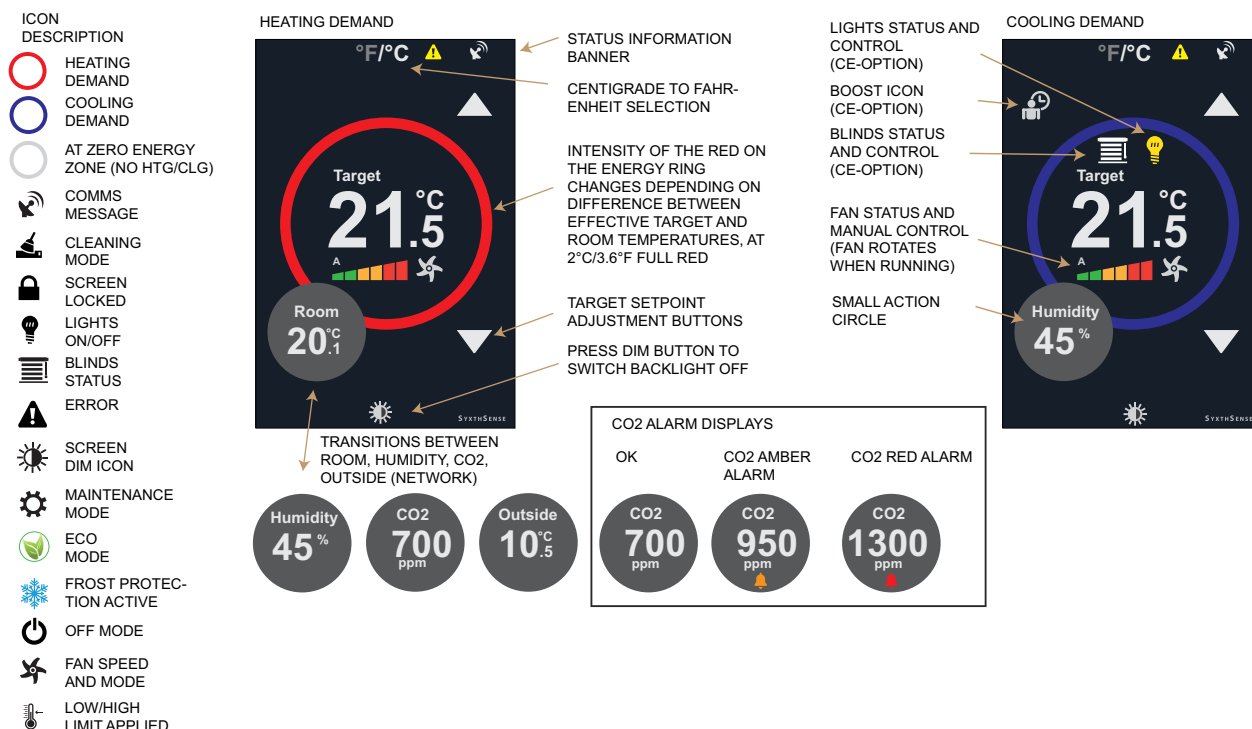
ICON DESCRIPTION
HEATING DEMAND
COOLING DEMAND
AT ZERO ENERGY ZONE (NO HTG/CLG)
COMMS MESSAGE
CLEANING MODE
SCREEN LOCKED
LIGHTS ON/OFF
BLINDS STATUS
ERROR
SCREEN DIM ICON
MAINTENANCE MODE
ECO MODE
FROST PROTECTION ACTIVE
OFF MODE
FAN SPEED AND MODE
LOW/HIGH LIMIT APPLIED

HEATING DEMAND

°F/°C

Target
21.5 °C
A

Room
20.1 °C

SyxthSense

STATUS INFORMATION BANNER

CENTIGRADE TO FAHRENHEIT SELECTION

INTENSITY OF THE RED ON THE ENERGY RING CHANGES DEPENDING ON DIFFERENCE BETWEEN EFFECTIVE TARGET AND ROOM TEMPERATURES, AT 2°C/3.6°F FULL RED

TARGET SETPOINT ADJUSTMENT BUTTONS

PRESS DIM BUTTON TO SWITCH BACKLIGHT OFF

TRANSITIONS BETWEEN ROOM, HUMIDITY, CO2, OUTSIDE (NETWORK)

Humidity
45 %

CO2
700
ppm

Outside
10.5 °C

CO2 ALARM DISPLAYS
OK
CO2 AMBER ALARM
CO2 RED ALARM

CO2
700
ppm

CO2
950
ppm

CO2
1300
ppm

LIGHTS STATUS AND CONTROL (CE-OPTION)

BOOST ICON (CE-OPTION)

BLINDS STATUS AND CONTROL (CE-OPTION)

FAN STATUS AND MANUAL CONTROL (FAN ROTATES WHEN RUNNING)

SMALL ACTION CIRCLE

COOLING DEMAND

°F/°C

Target
21.5 °C
A

Humidity
45 %

SyxthSense